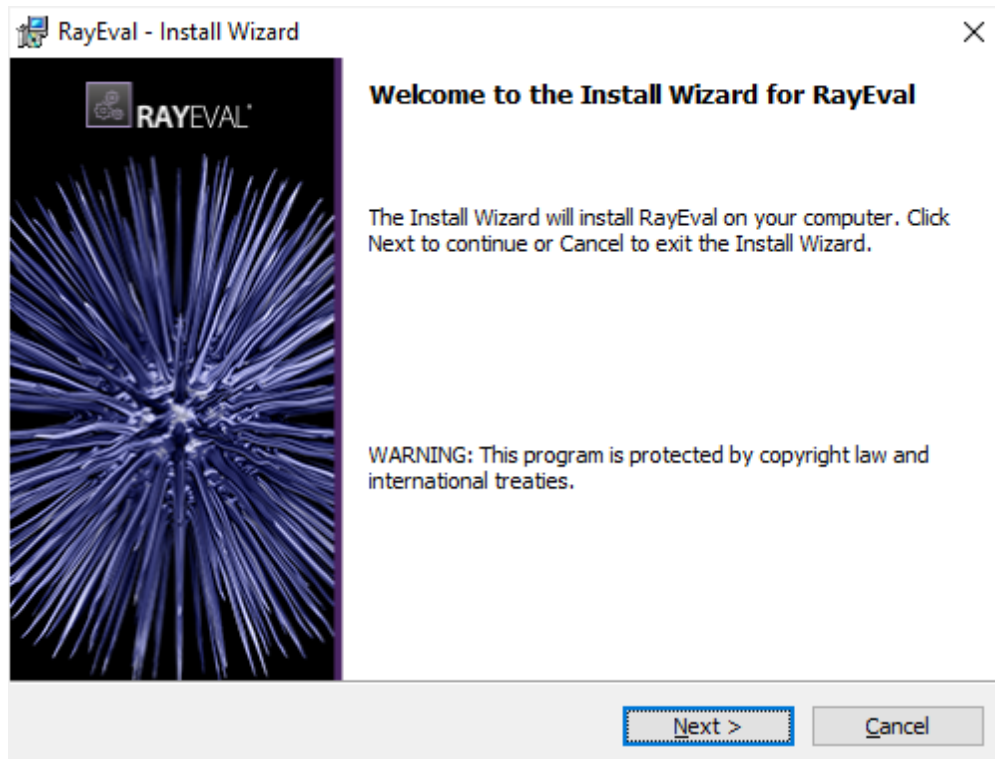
RayEval - Install Wizard

×

RAYEVAL®

Welcome to the Install Wizard for RayEval

The Install Wizard will install RayEval on your computer. Click Next to continue or Cancel to exit the Install Wizard.

WARNING: This program is protected by copyright law and international treaties.

Next >

Cancel